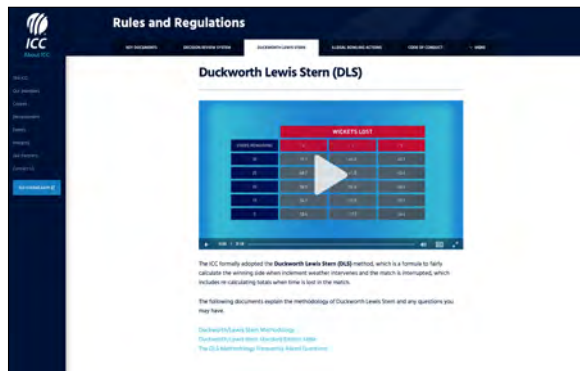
ICC
About ICC

Rules and Regulations

KEY DOCUMENTS | DECISION REVIEW SYSTEM | DUCKWORTH LEWIS STERN | ILLEGAL BOWLING ACTIONS | CODE OF CONDUCT | VIDEO

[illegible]
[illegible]
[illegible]
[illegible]
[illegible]
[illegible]
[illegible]
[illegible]

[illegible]

Duckworth Lewis Stern (DLS)

| | WICKETS LOST | | |
|---|---|---|---|
| OVERS REMAINING | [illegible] | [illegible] | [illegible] |
| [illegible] | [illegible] | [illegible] | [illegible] |
| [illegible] | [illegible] | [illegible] | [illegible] |
| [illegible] | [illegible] | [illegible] | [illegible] |
| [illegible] | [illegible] | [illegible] | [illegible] |
| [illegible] | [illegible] | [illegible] | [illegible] |

The ICC formally adopted the Duckworth Lewis Stern (DLS) method, which is a formula to fairly calculate the winning side when inclement weather intervenes and the match is interrupted, which includes re-calculating totals when time is lost in the match.

The following documents explain the methodology of Duckworth Lewis Stern and any questions you may have.

Duckworth/Lewis Stern Methodology
Duckworth/Lewis Stern Standard Edition Table
The DLS Methodology: Frequently Asked Questions